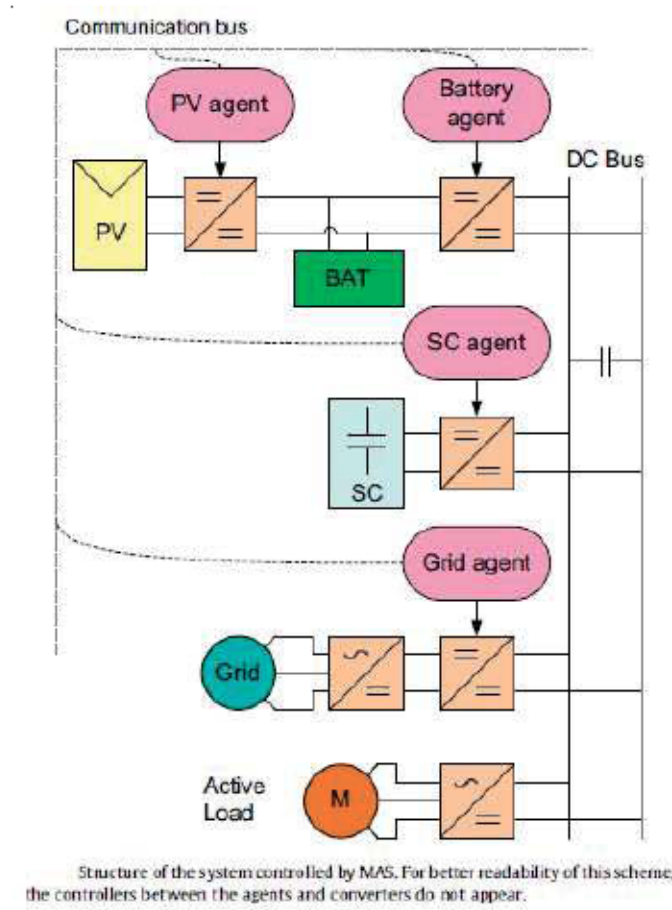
Communication bus

PV agent

Battery agent

DC Bus

PV

BAT

SC agent

SC

Grid agent

Grid

Active Load

M

Structure of the system controlled by MAS. For better readability of this scheme, the controllers between the agents and converters do not appear.